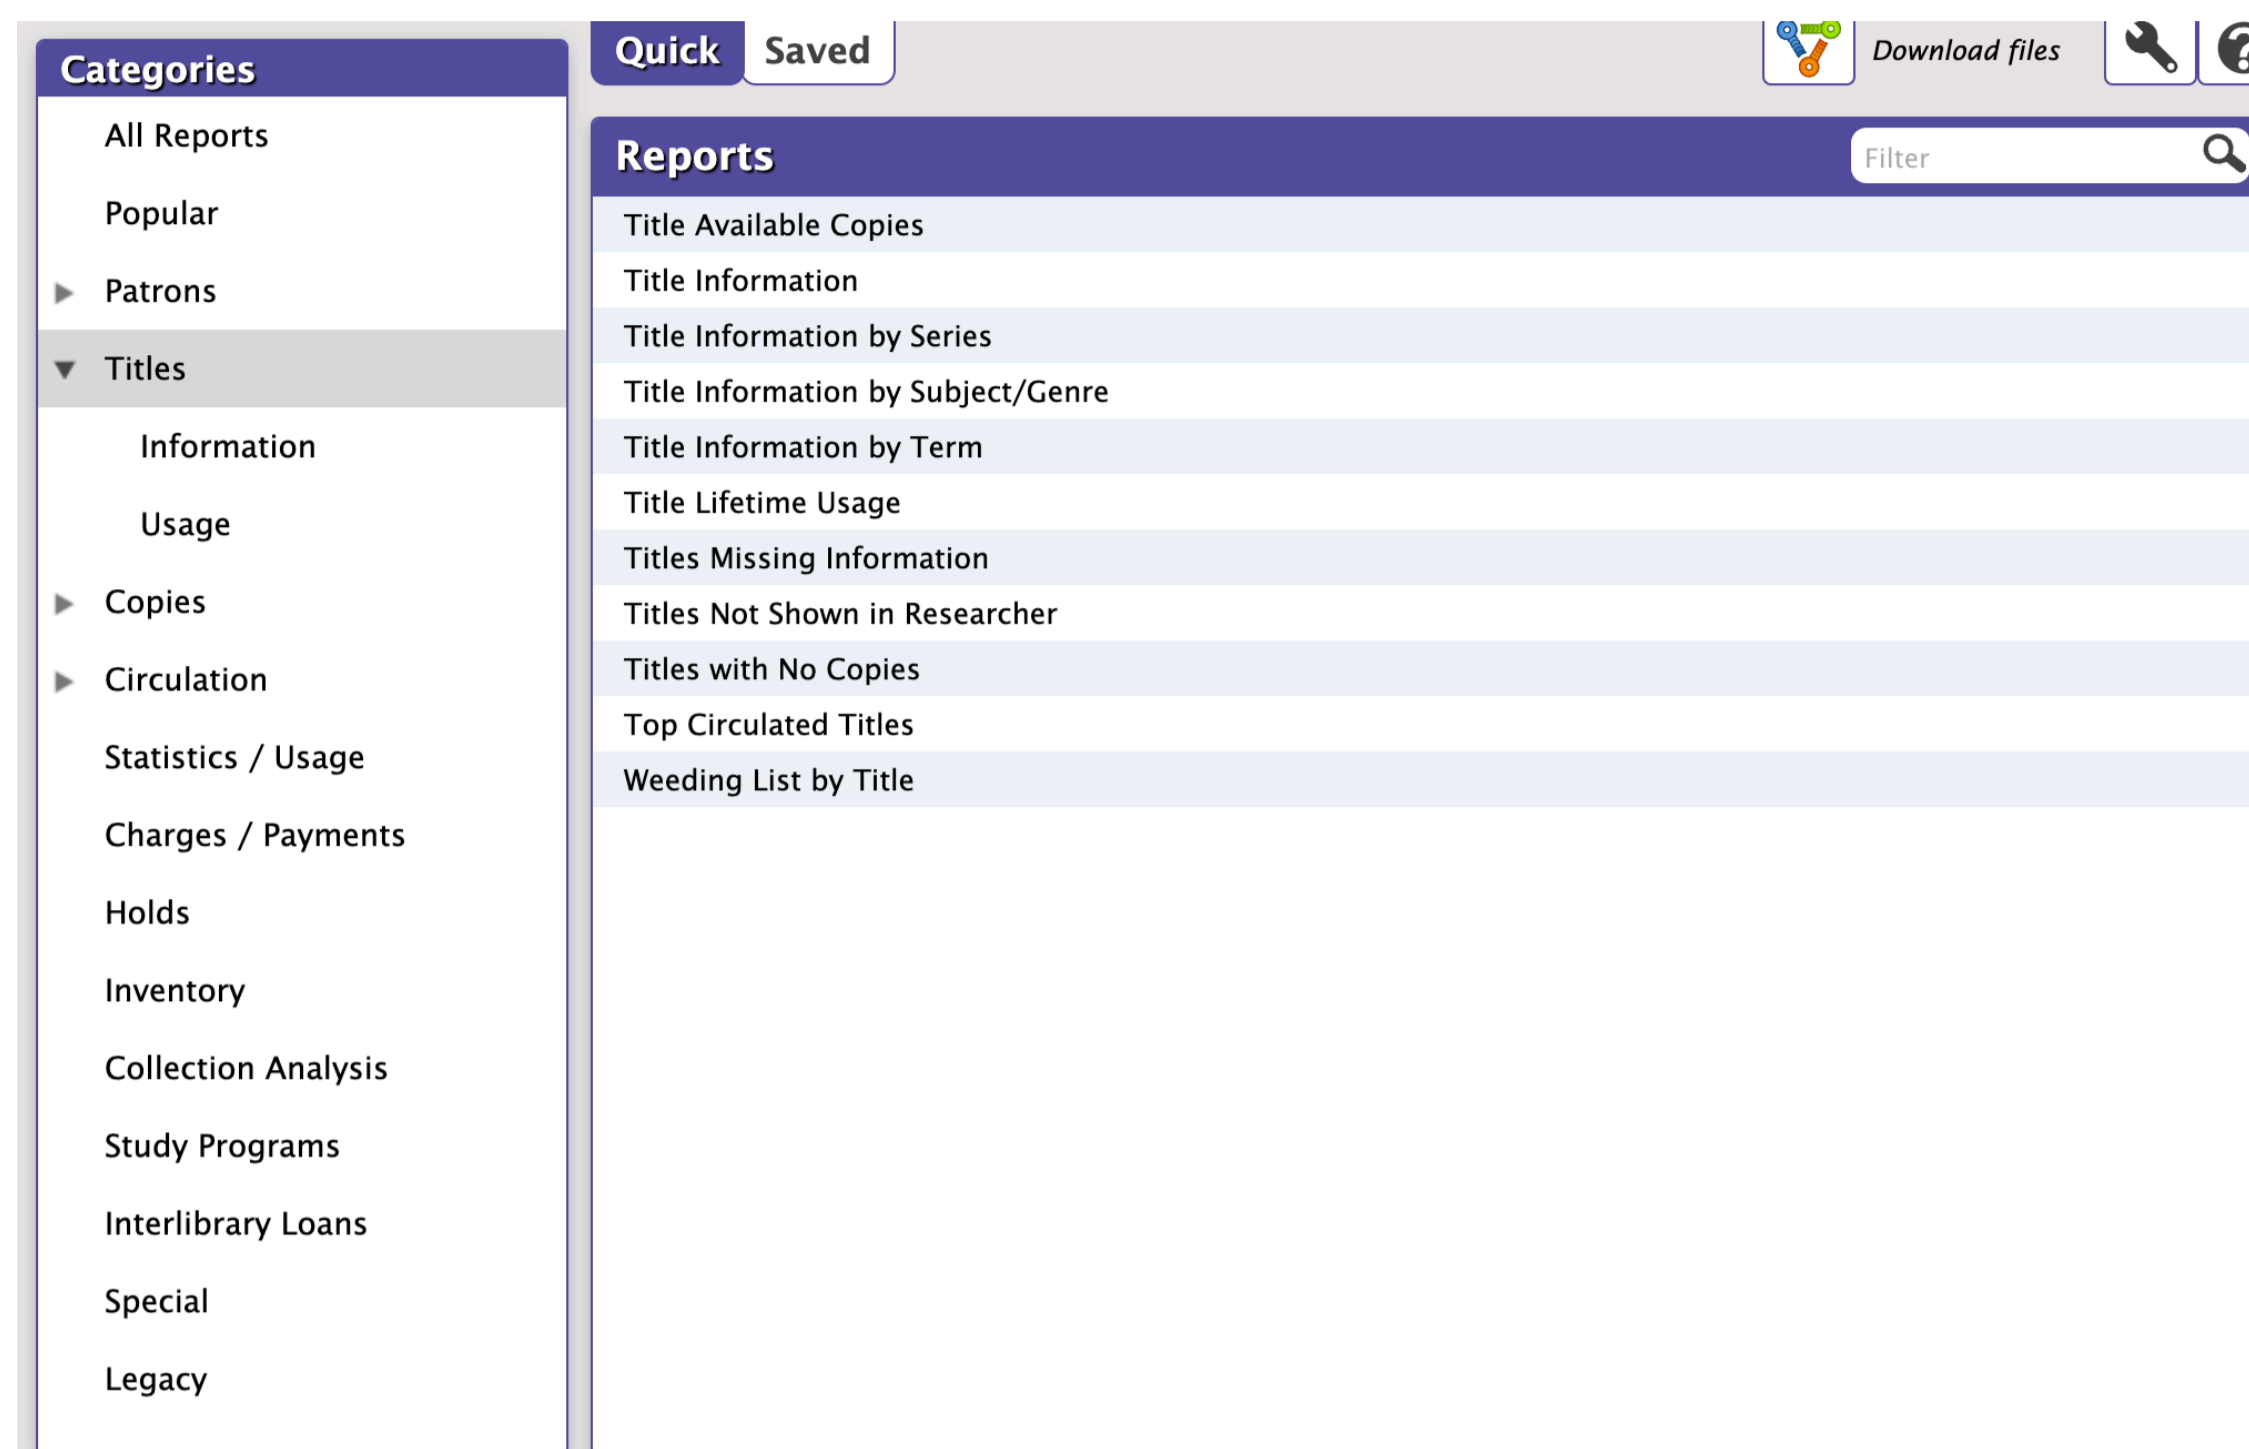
Categories

All Reports

Popular

Patrons

Titles

Information

Usage

Copies

Circulation

Statistics / Usage

Charges / Payments

Holds

Inventory

Collection Analysis

Study Programs

Interlibrary Loans

Special

Legacy

Quick Saved

Download files

Reports

Filter

Title Available Copies

Title Information

Title Information by Series

Title Information by Subject/Genre

Title Information by Term

Title Lifetime Usage

Titles Missing Information

Titles Not Shown in Researcher

Titles with No Copies

Top Circulated Titles

Weeding List by Title